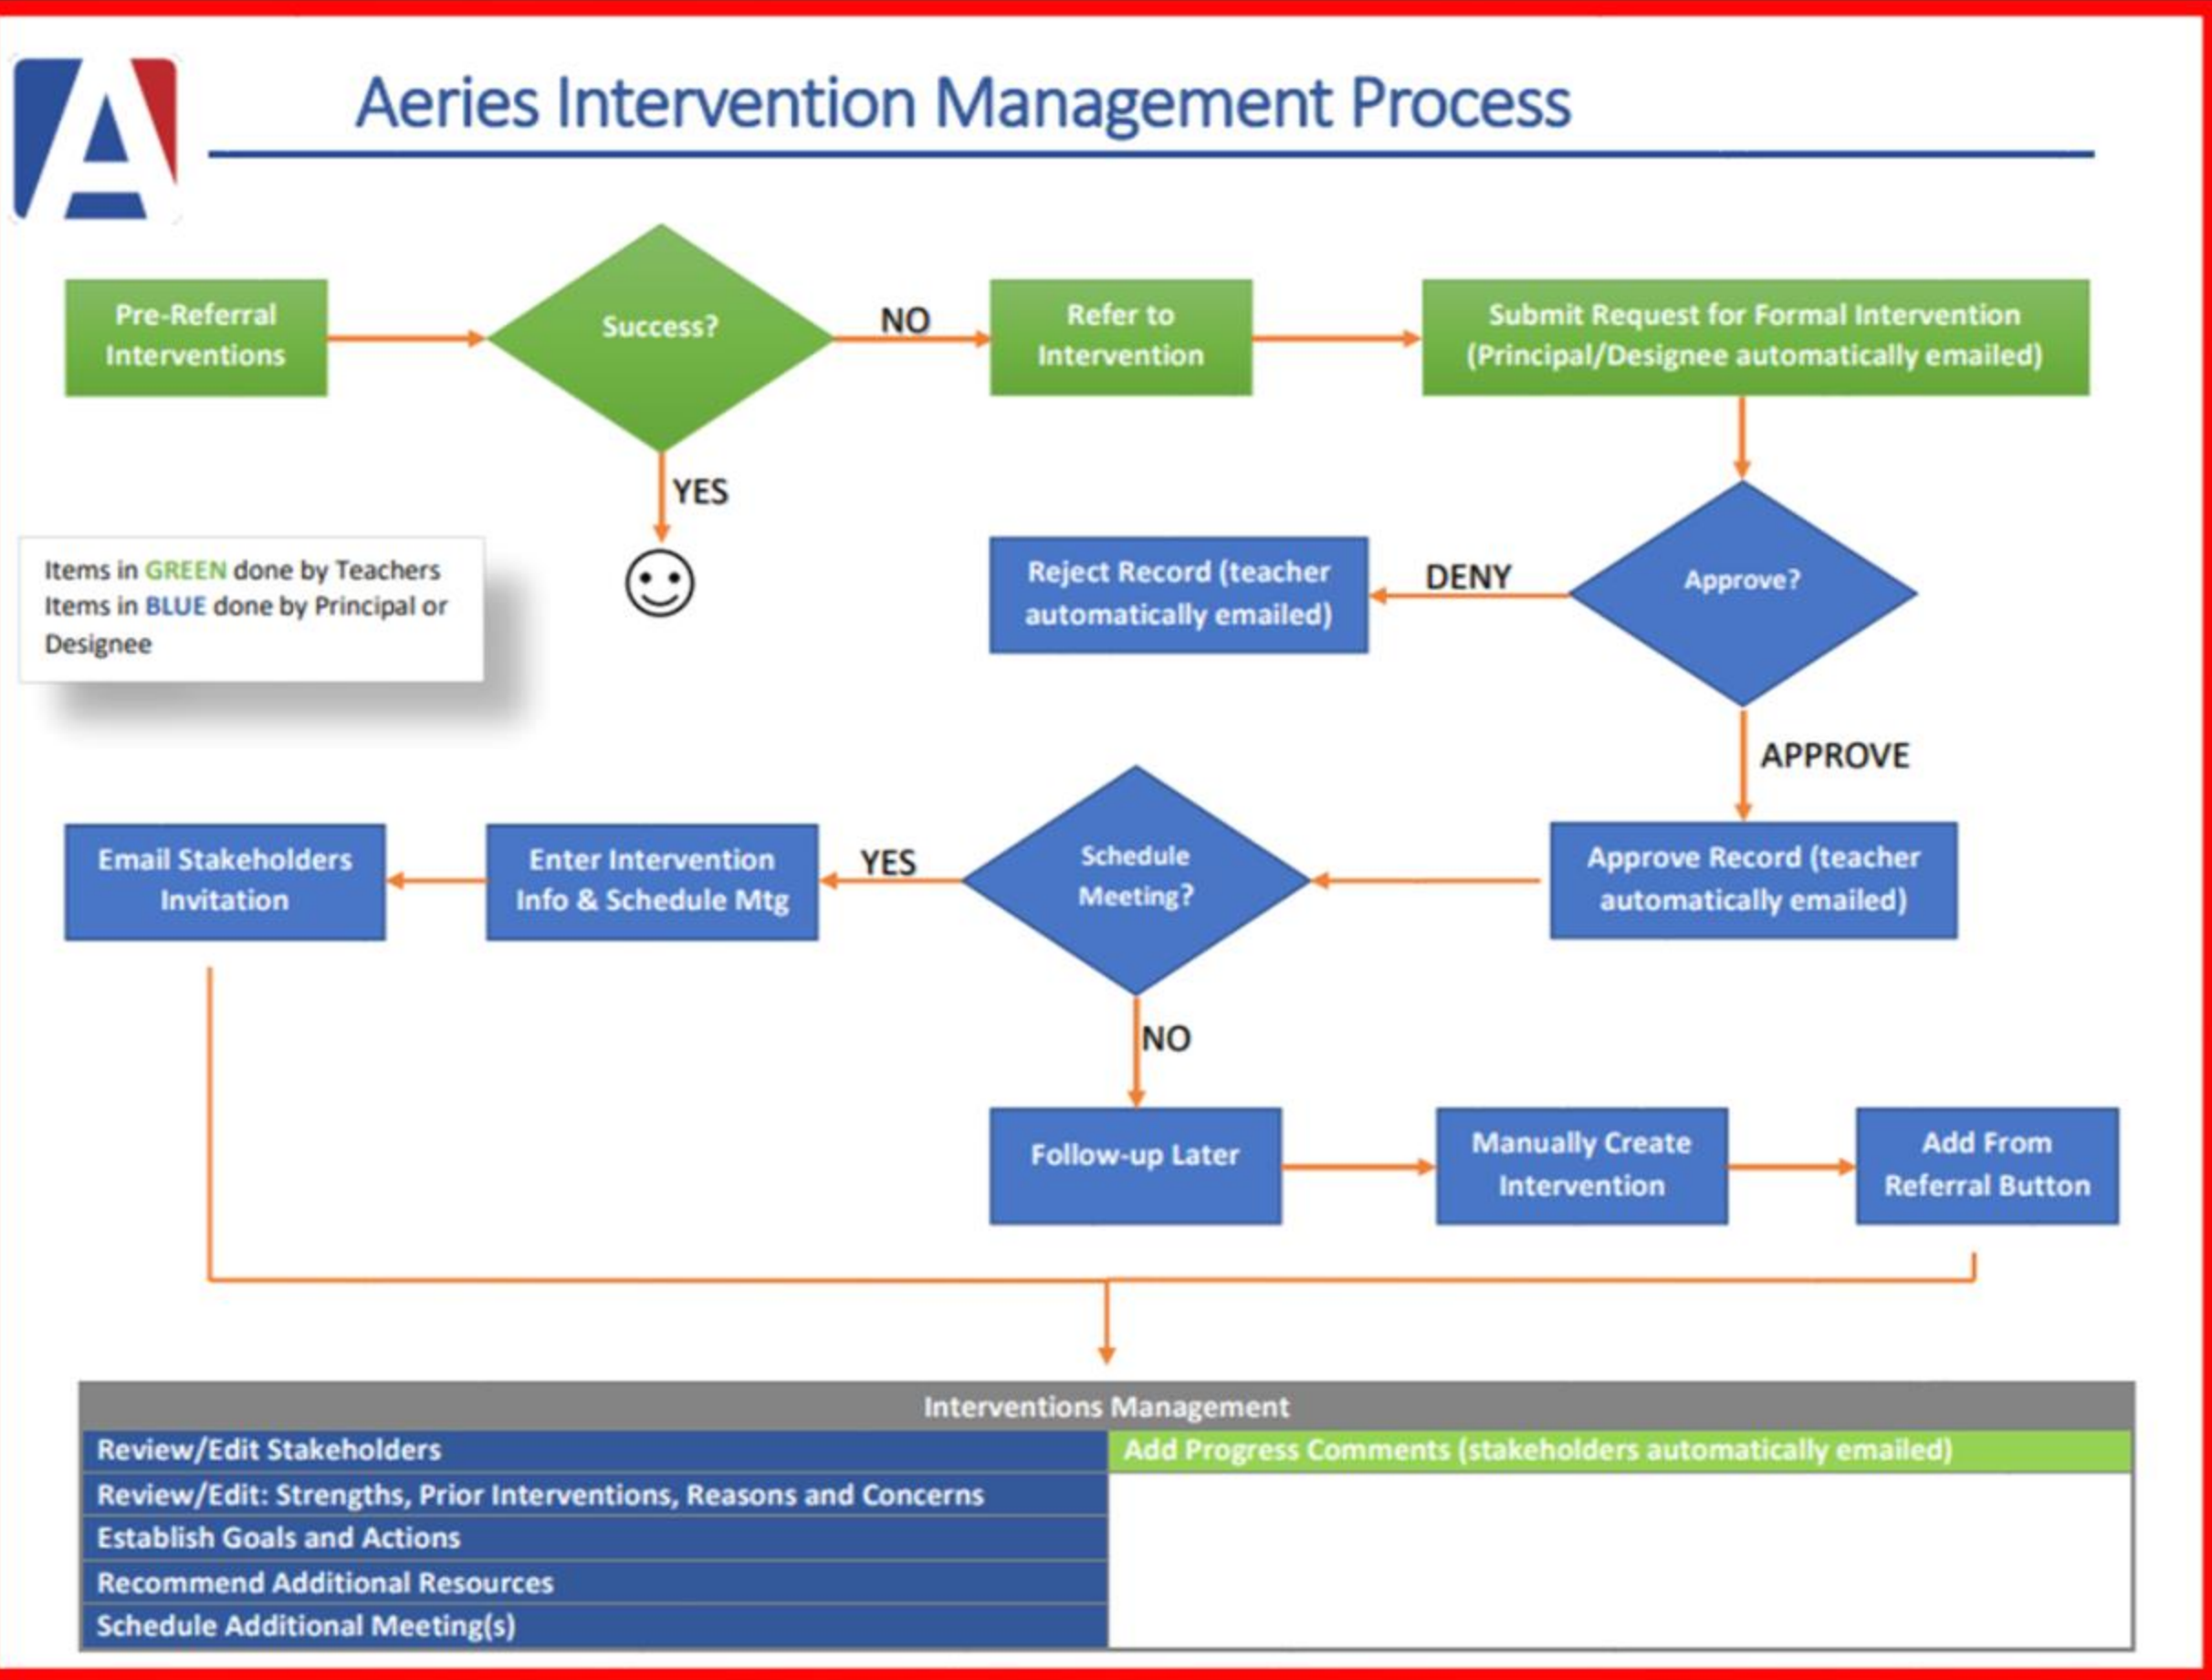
Aeries Intervention Management Process

Pre-Referral Interventions

Success?

NO

Refer to Intervention

Submit Request for Formal Intervention (Principal/Designee automatically emailed)

YES

Items in GREEN done by Teachers
Items in BLUE done by Principal or Designee

Reject Record (teacher automatically emailed)

DENY

Approve?

APPROVE

Email Stakeholders Invitation

Enter Intervention Info & Schedule Mtg

YES

Schedule Meeting?

Approve Record (teacher automatically emailed)

NO

Follow-up Later

Manually Create Intervention

Add From Referral Button

| Interventions Management | |
|---|---|
| Review/Edit Stakeholders | Add Progress Comments (stakeholders automatically emailed) |
| Review/Edit: Strengths, Prior Interventions, Reasons and Concerns | |
| Establish Goals and Actions | |
| Recommend Additional Resources | |
| Schedule Additional Meeting(s) | |